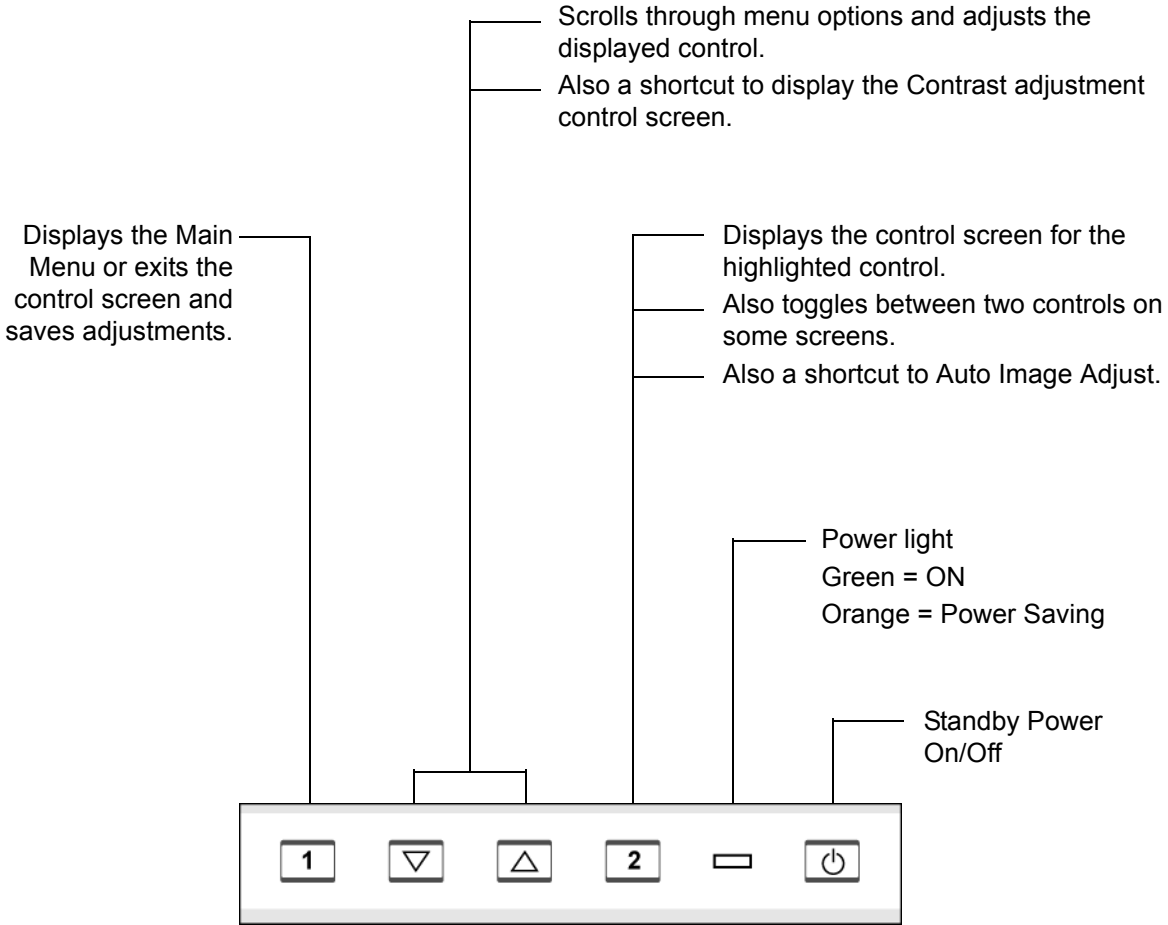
Scrolls through menu options and adjusts the displayed control.

Also a shortcut to display the Contrast adjustment control screen.

Displays the Main Menu or exits the control screen and saves adjustments.

Displays the control screen for the highlighted control.

Also toggles between two controls on some screens.

Also a shortcut to Auto Image Adjust.

Power light
Green = ON
Orange = Power Saving

Standby Power On/Off

1

$\bigtriangledown$

$\bigtriangleup$

2